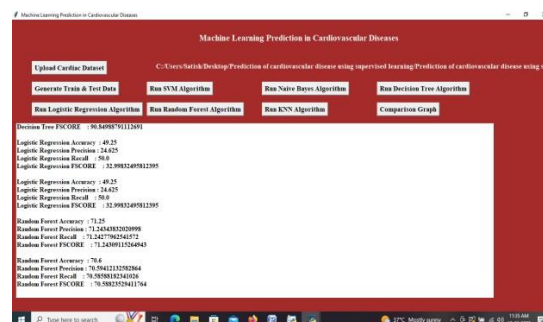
Machine Learning Prediction in Cardiovascular Diseases

Machine Learning Prediction in Cardiovascular Diseases

Upload Cardiac Dataset

C:/Users/Satish/Desktop/Prediction of cardiovascular disease using supervised learning/Prediction of cardiovascular disease using s

Generate Train & Test Data

Run SVM Algorithm

Run Naive Bayes Algorithm

Run Decision Tree Algorithm

Run Logistic Regression Algorithm

Run Random Forest Algorithm

Run KNN Algorithm

Comparison Graph

Decision Tree FSCORE : 90.84988791112691

Logistic Regression Accuracy : 49.25
Logistic Regression Precision : 24.625
Logistic Regression Recall : 50.0
Logistic Regression FSCORE : 32.99832495812395

Logistic Regression Accuracy : 49.25
Logistic Regression Precision : 24.625
Logistic Regression Recall : 50.0
Logistic Regression FSCORE : 32.99832495812395

Random Forest Accuracy : 71.25
Random Forest Precision : 71.24343832020998
Random Forest Recall : 71.24277062541572
Random Forest FSCORE : 71.24309115264943

Random Forest Accuracy : 70.6
Random Forest Precision : 70.59412132582864
Random Forest Recall : 70.58588182341026
Random Forest FSCORE : 70.58823529411764

Type here to search

17°C Mostly sunny

11:15 AM